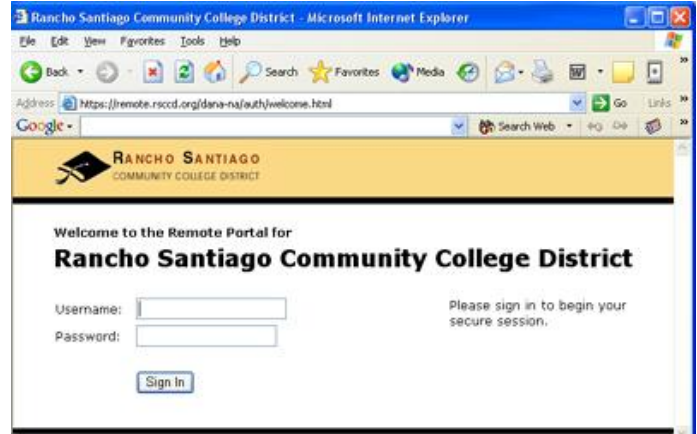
Rancho Santiago Community College District - Microsoft Internet Explorer

File Edit View Favorites Tools Help

Back Search Favorites Media

Address https://remote.rsccd.org/dana-na/auth/welcome.html Go Links

Google Search Web

RANCHO SANTIAGO
COMMUNITY COLLEGE DISTRICT

Welcome to the Remote Portal for
Rancho Santiago Community College District

Username:
Password:

Please sign in to begin your secure session.

Sign In